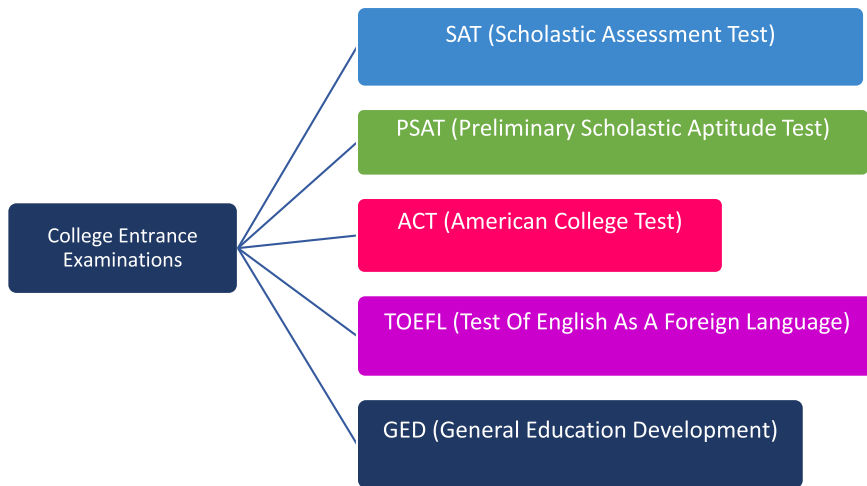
College Entrance Examinations

SAT (Scholastic Assessment Test)

PSAT (Preliminary Scholastic Aptitude Test)

ACT (American College Test)

TOEFL (Test Of English As A Foreign Language)

GED (General Education Development)